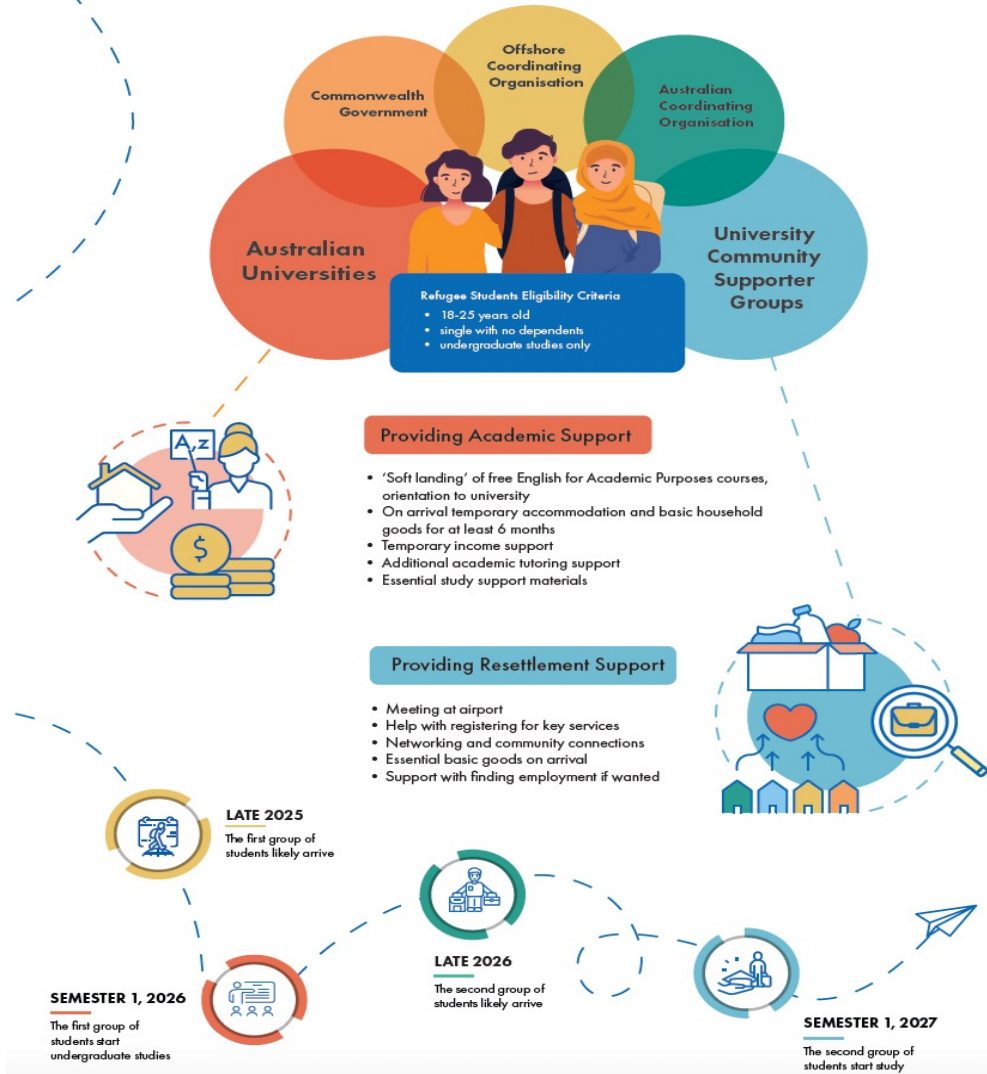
Offshore Coordinating Organisation

Commonwealth Government

Australian Coordinating Organisation

Australian Universities

University Community Supporter Groups

Refugee Students Eligibility Criteria
• 18-25 years old
• single with no dependents
• undergraduate studies only

A,Z

$

Providing Academic Support

• 'Soft landing' of free English for Academic Purposes courses, orientation to university
• On arrival temporary accommodation and basic household goods for at least 6 months
• Temporary income support
• Additional academic tutoring support
• Essential study support materials

Providing Resettlement Support

• Meeting at airport
• Help with registering for key services
• Networking and community connections
• Essential basic goods on arrival
• Support with finding employment if wanted

LATE 2025
The first group of students likely arrive

SEMESTER 1, 2026
The first group of students start undergraduate studies

LATE 2026
The second group of students likely arrive

SEMESTER 1, 2027
The second group of students start study